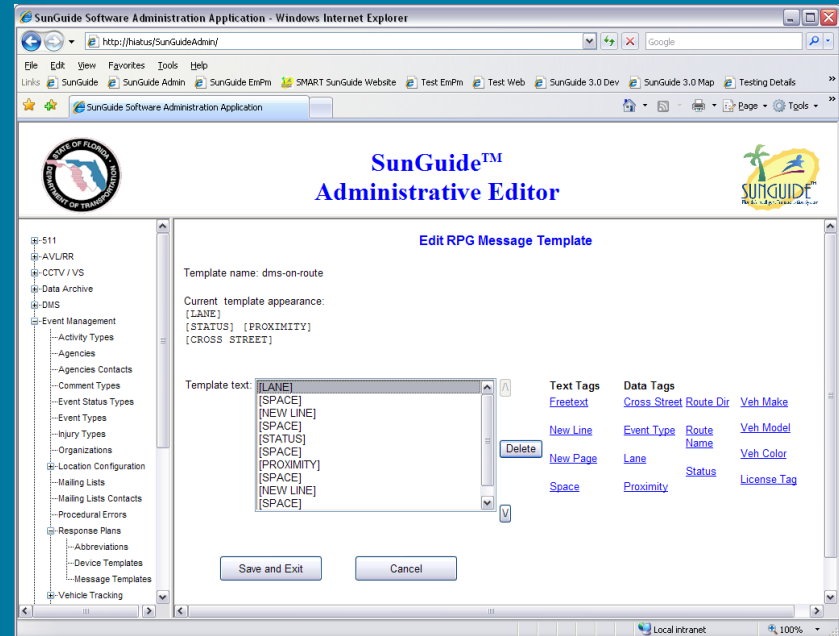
SunGuide Software Administration Application - Windows Internet Explorer

http://hiatus/SunGuideAdmin/

Google

File Edit View Favorites Tools Help

Links SunGuide SunGuide Admin SunGuide EmPm SMART SunGuide Website Test EmPm Test Web SunGuide 3.0 Dev SunGuide 3.0 Map Testing Details

SunGuide Software Administration Application

Page Tools

STATE OF FLORIDA DEPARTMENT OF TRANSPORTATION

SunGuide™
Administrative Editor

SUNGUIDE

511
AVL/RR
CCTV / VS
Data Archive
DMS
Event Management
Activity Types
Agencies
Agencies Contacts
Comment Types
Event Status Types
Event Types
Injury Types
Organizations
Location Configuration
Mailing Lists
Mailing Lists Contacts
Procedural Errors
Response Plans
Abbreviations
Device Templates
Message Templates
Vehicle Tracking

Edit RPG Message Template

Template name: dms-on-route

Current template appearance:
[LANE]
[STATUS] [PROXIMITY]
[CROSS STREET]

Template text:
[LANE]
[SPACE]
[NEW LINE]
[SPACE]
[STATUS]
[SPACE]
[PROXIMITY]
[SPACE]
[NEW LINE]
[SPACE]

Λ
Delete
V

Text Tags
Freetext
New Line
New Page
Space

Data Tags
Cross Street
Event Type
Lane
Proximity
Route Dir
Route Name
Status
Veh Make
Veh Model
Veh Color
License Tag

Save and Exit
Cancel

Local intranet
100%